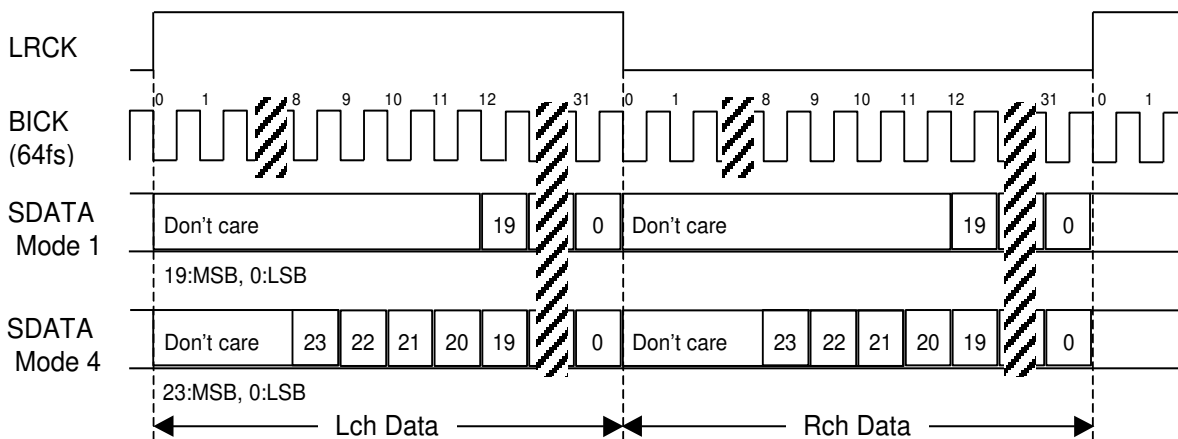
LRCK

BICK (64fs)

0 1 8 9 10 11 12 31 0 1 8 9 10 11 12 31 0 1

SDATA Mode 1

Don't care 19 0 Don't care 19 0

19:MSB, 0:LSB

SDATA Mode 4

Don't care 23 22 21 20 19 0 Don't care 23 22 21 20 19 0

23:MSB, 0:LSB

Lch Data

Rch Data